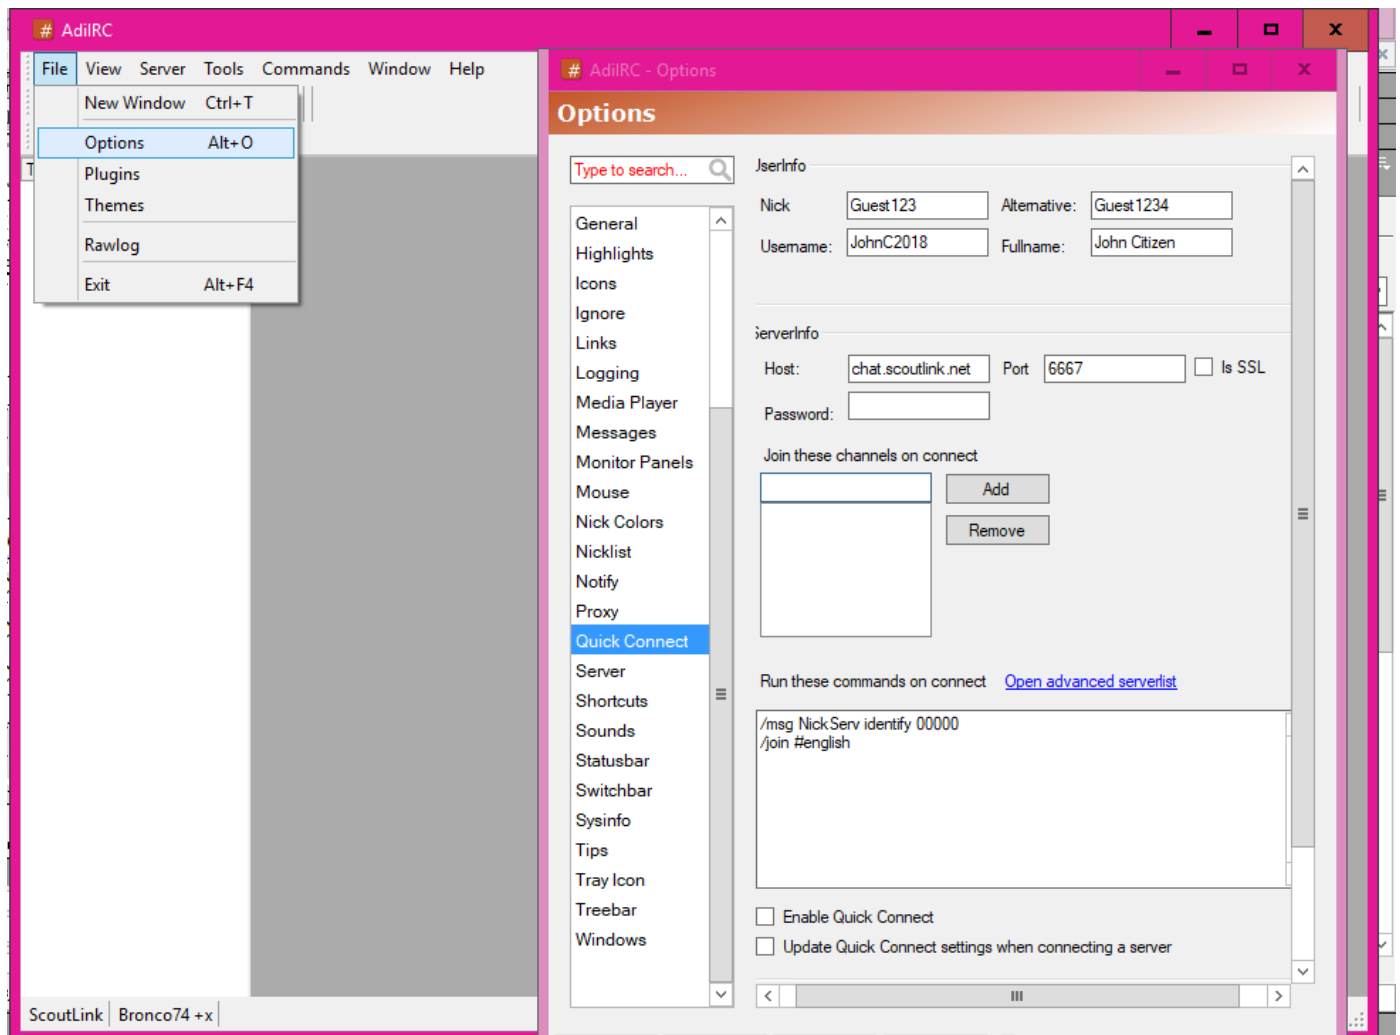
AdiIRC

File View Server Tools Commands Window Help

New Window Ctrl+T
Options Alt+O
Plugins
Themes
Rawlog
Exit Alt+F4

AdiIRC - Options

Options

Type to search...

General
Highlights
Icons
Ignore
Links
Logging
Media Player
Messages
Monitor Panels
Mouse
Nick Colors
Nicklist
Notify
Proxy
Quick Connect
Server
Shortcuts
Sounds
Statusbar
Switchbar
Sysinfo
Tips
Tray Icon
Treebar
Windows

JserInfo

Nick Guest123 Alternative: Guest1234
Username: JohnC2018 Fullname: John Citizen

ServerInfo

Host: chat.scoutlink.net Port 6667 Is SSL

Password:

Join these channels on connect

Add
Remove

Run these commands on connect Open advanced serverlist

/msg NickServ identify 00000
/join #english

Enable Quick Connect
Update Quick Connect settings when connecting a server

ScoutLink Bronco74 +x